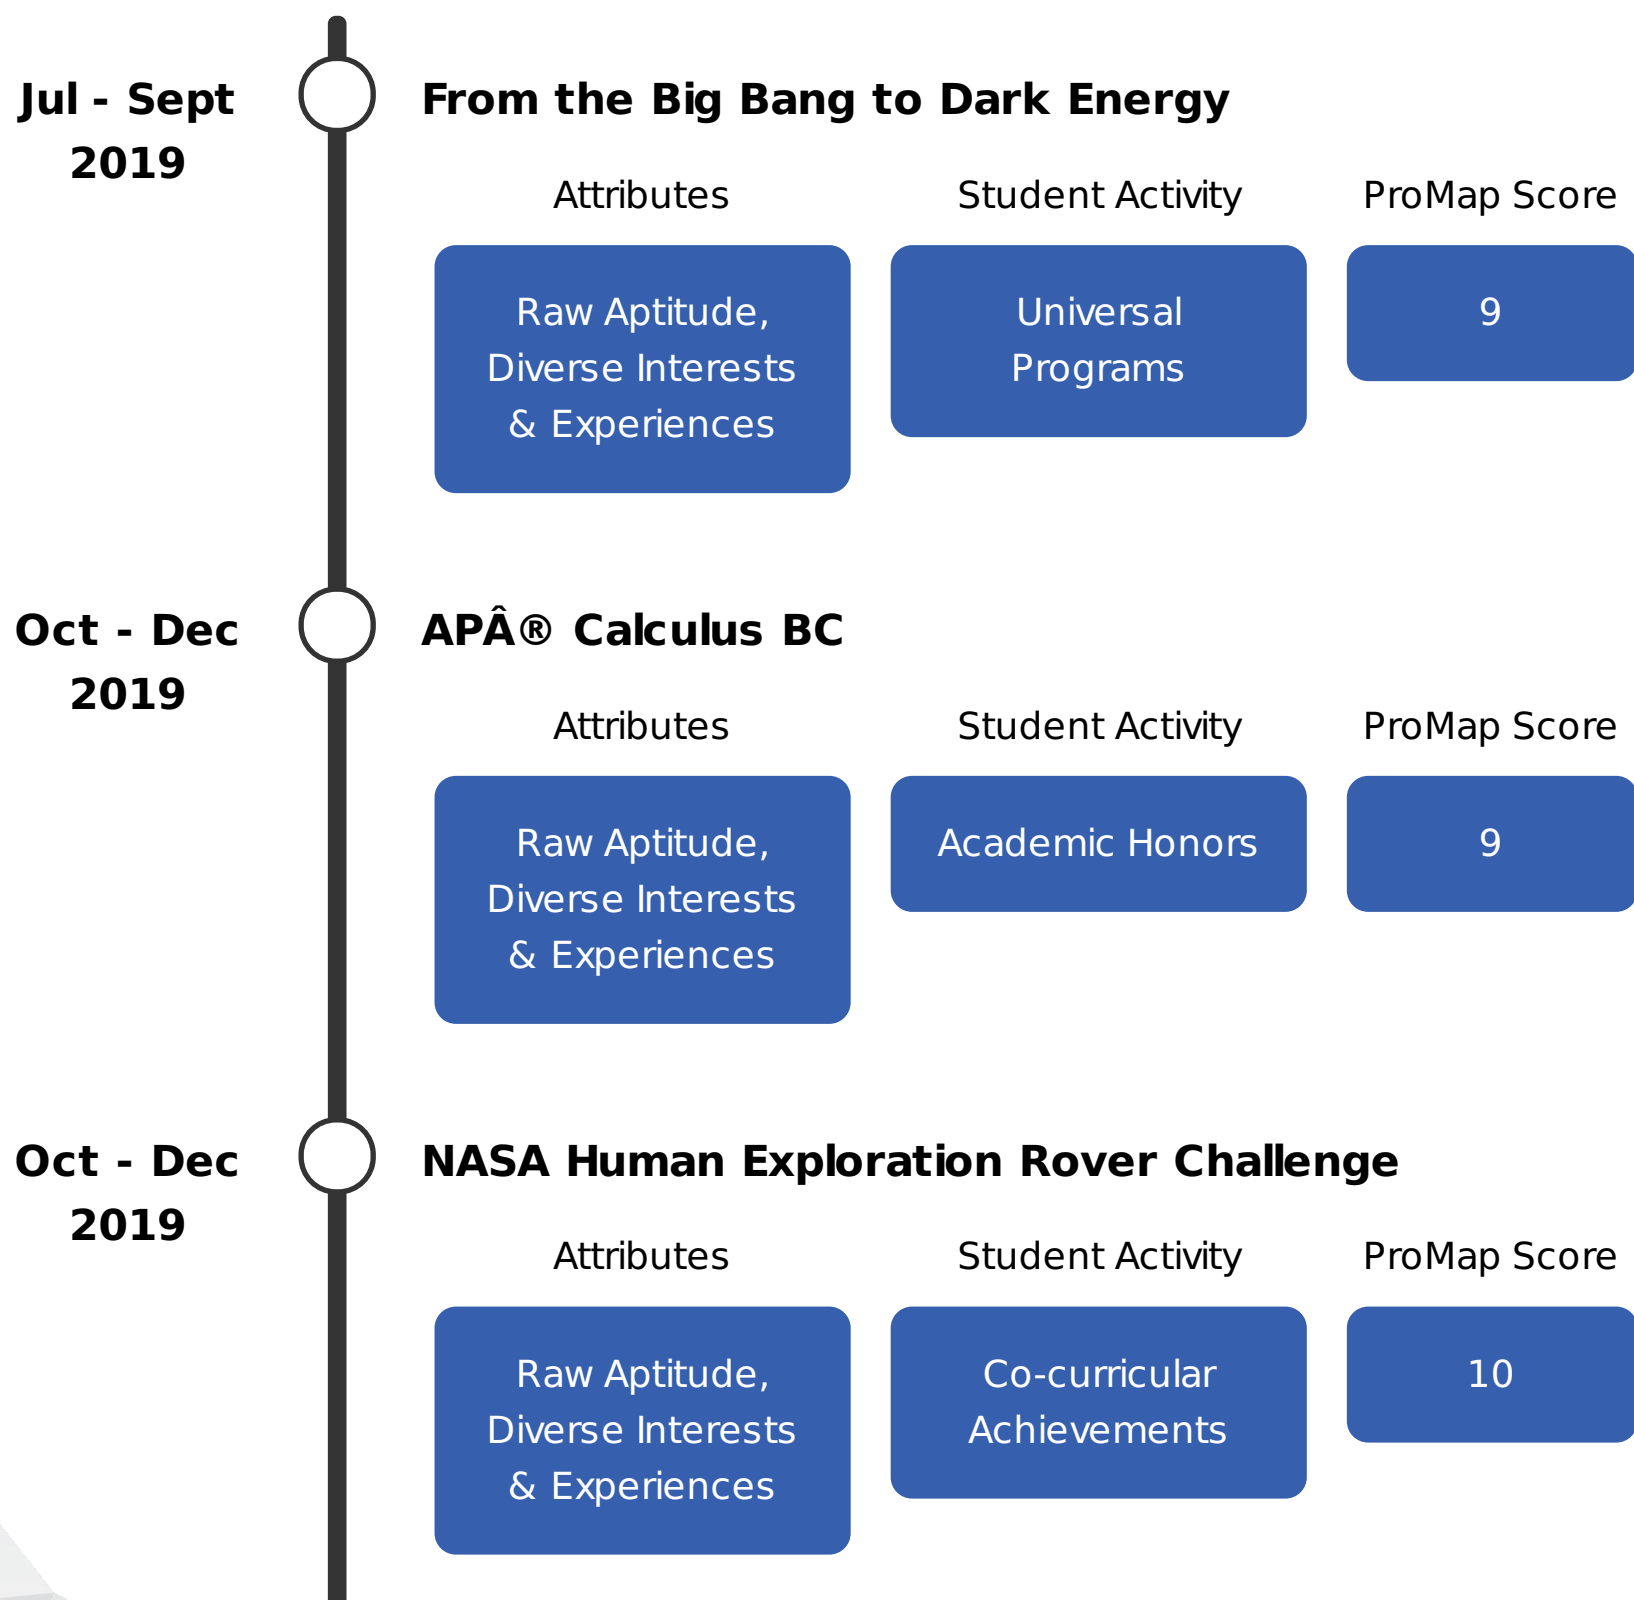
Jul - Sept 2019

From the Big Bang to Dark Energy

Attributes

Student Activity

ProMap Score

Raw Aptitude, Diverse Interests & Experiences

Universal Programs

9

Oct - Dec 2019

APÂ® Calculus BC

Attributes

Student Activity

ProMap Score

Raw Aptitude, Diverse Interests & Experiences

Academic Honors

9

Oct - Dec 2019

NASA Human Exploration Rover Challenge

Attributes

Student Activity

ProMap Score

Raw Aptitude, Diverse Interests & Experiences

Co-curricular Achievements

10